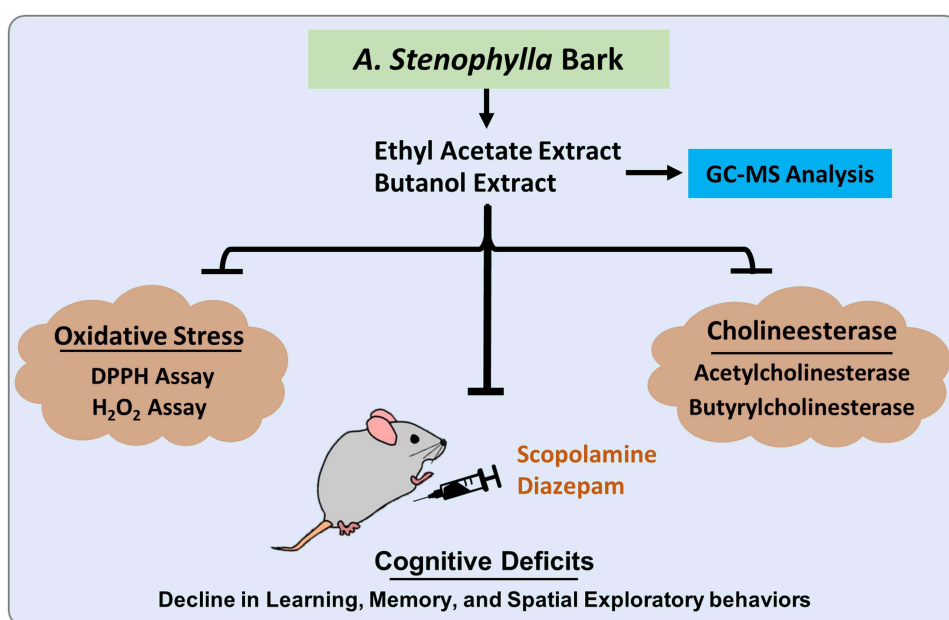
A. Stenophylla Bark

Ethyl Acetate Extract
Butanol Extract

GC-MS Analysis

Oxidative Stress
DPPH Assay
$H_2O_2$ Assay

Cholineesterase
Acetylcholinesterase
Butyrylcholinesterase

Scopolamine
Diazepam

Cognitive Deficits
Decline in Learning, Memory, and Spatial Exploratory behaviors